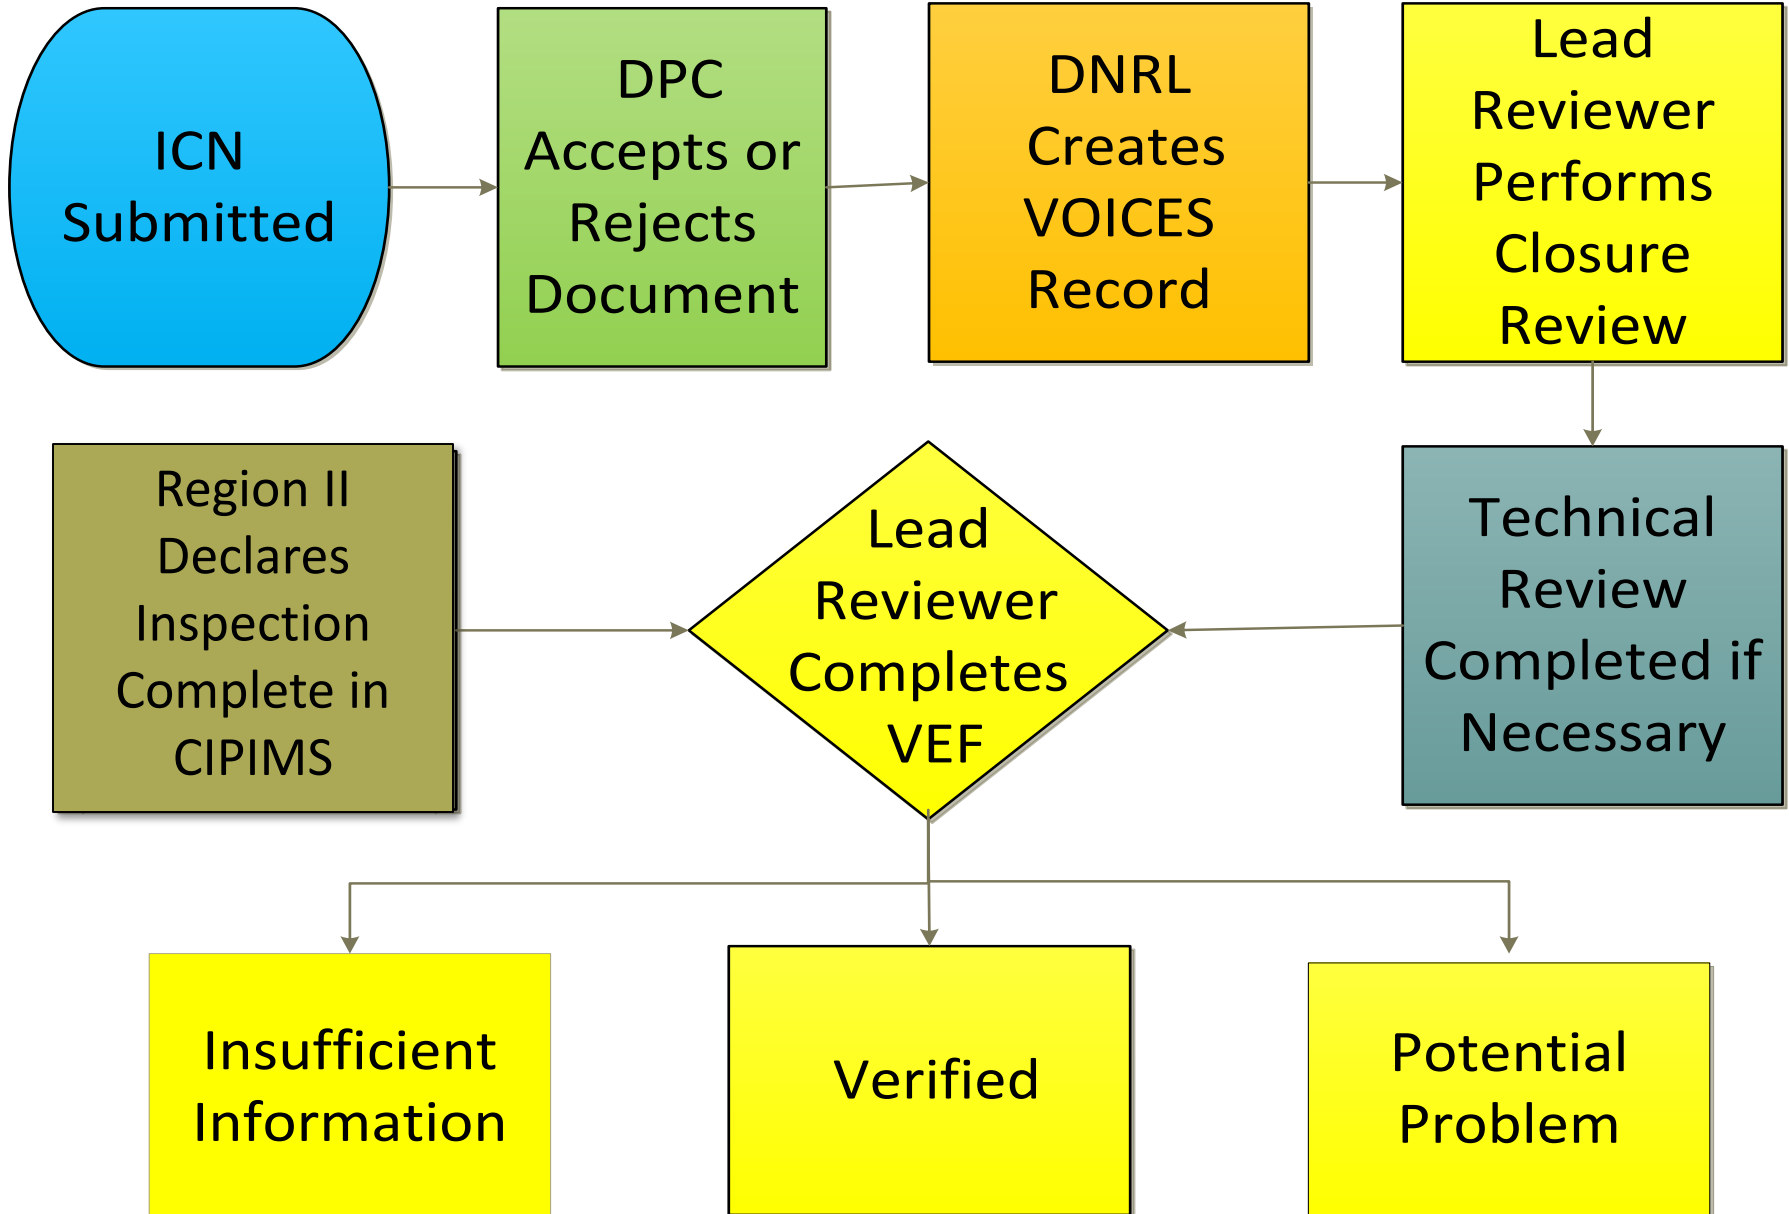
ICN Submitted

DPC Accepts or Rejects Document

DNRL Creates VOICES Record

Lead Reviewer Performs Closure Review

Technical Review Completed if Necessary

Lead Reviewer Completes VEF

Region II Declares Inspection Complete in CIPIMS

Insufficient Information

Verified

Potential Problem